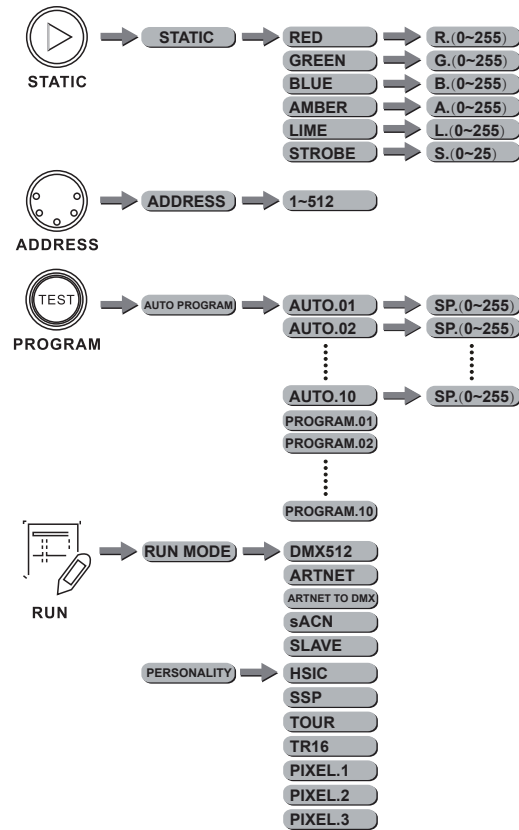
STATIC

STATIC

RED

R.(0~255)

GREEN

G.(0~255)

BLUE

B.(0~255)

AMBER

A.(0~255)

LIME

L.(0~255)

STROBE

S.(0~25)

ADDRESS

ADDRESS

1~512

TEST

PROGRAM

AUTO PROGRAM

AUTO.01

SP.(0~255)

AUTO.02

SP.(0~255)

AUTO.10

SP.(0~255)

PROGRAM.01

PROGRAM.02

PROGRAM.10

RUN

RUN MODE

DMX512

ARTNET

ARTNET TO DMX

sACN

SLAVE

PERSONALITY

HSIC

SSP

TOUR

TR16

PIXEL.1

PIXEL.2

PIXEL.3